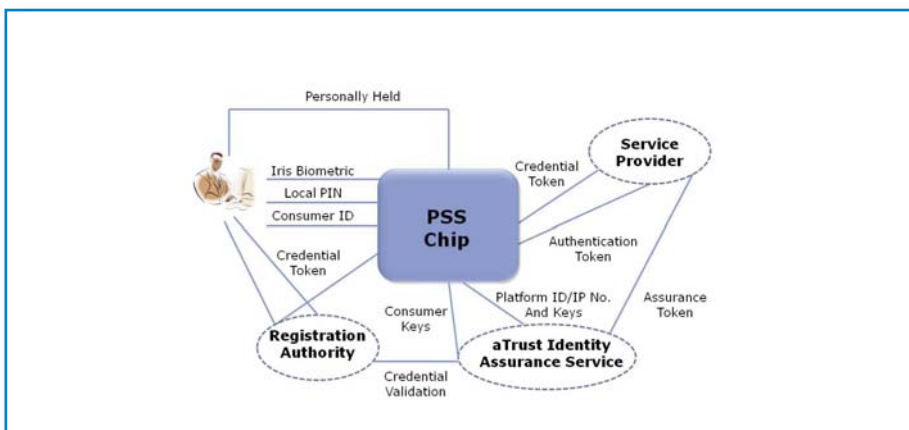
Personally Held

Iris Biometric

Local PIN

Consumer ID

PSS Chip

Credential Token

Service Provider

Authentication Token

Credential Token

Registration Authority

Consumer Keys

Platform ID/IP No. And Keys

Assurance Token

aTrust Identity Assurance Service

Credential Validation